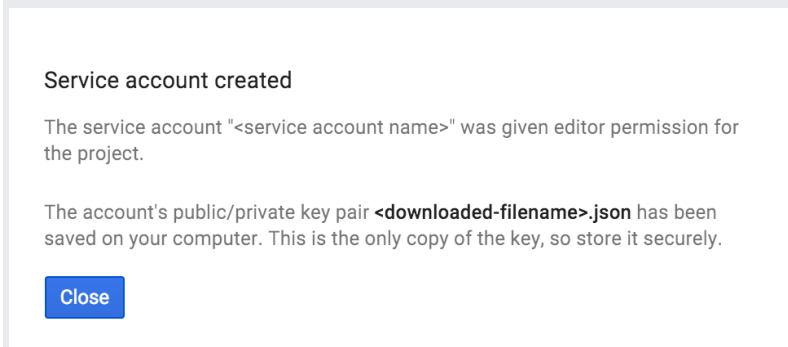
Service account created

The service account "<service account name>" was given editor permission for the project.

The account's public/private key pair **<downloaded-filename>.json** has been saved on your computer. This is the only copy of the key, so store it securely.

Close